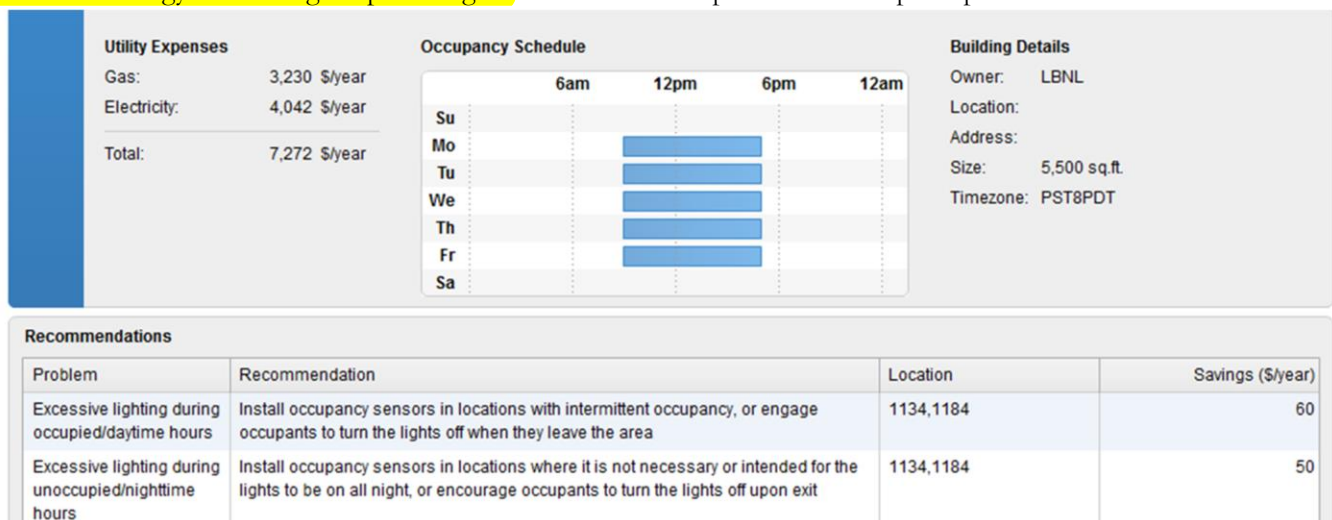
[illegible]

Utility Expenses

| | | |
|---|---|---|
| Gas: | 3,230 | \$/year |
| Electricity: | 4,042 | \$/year |
| Total: | 7,272 | \$/year |

Occupancy Schedule

6am 12pm 6pm 12am

Su
Mo
Tu
We
Th
Fr
Sa

Building Details

Owner: LBNL
Location:
Address:
Size: 5,500 sq.ft.
Timezone: PST8PDT

Recommendations

| Problem | Recommendation | Location | Savings (\$/year) |
|---|---|---|---|
| Excessive lighting during occupied/daytime hours | Install occupancy sensors in locations with intermittent occupancy, or engage occupants to turn the lights off when they leave the area | 1134,1184 | 60 |
| Excessive lighting during unoccupied/nighttime hours | Install occupancy sensors in locations where it is not necessary or intended for the lights to be on all night, or encourage occupants to turn the lights off upon exit | 1134,1184 | 50 |